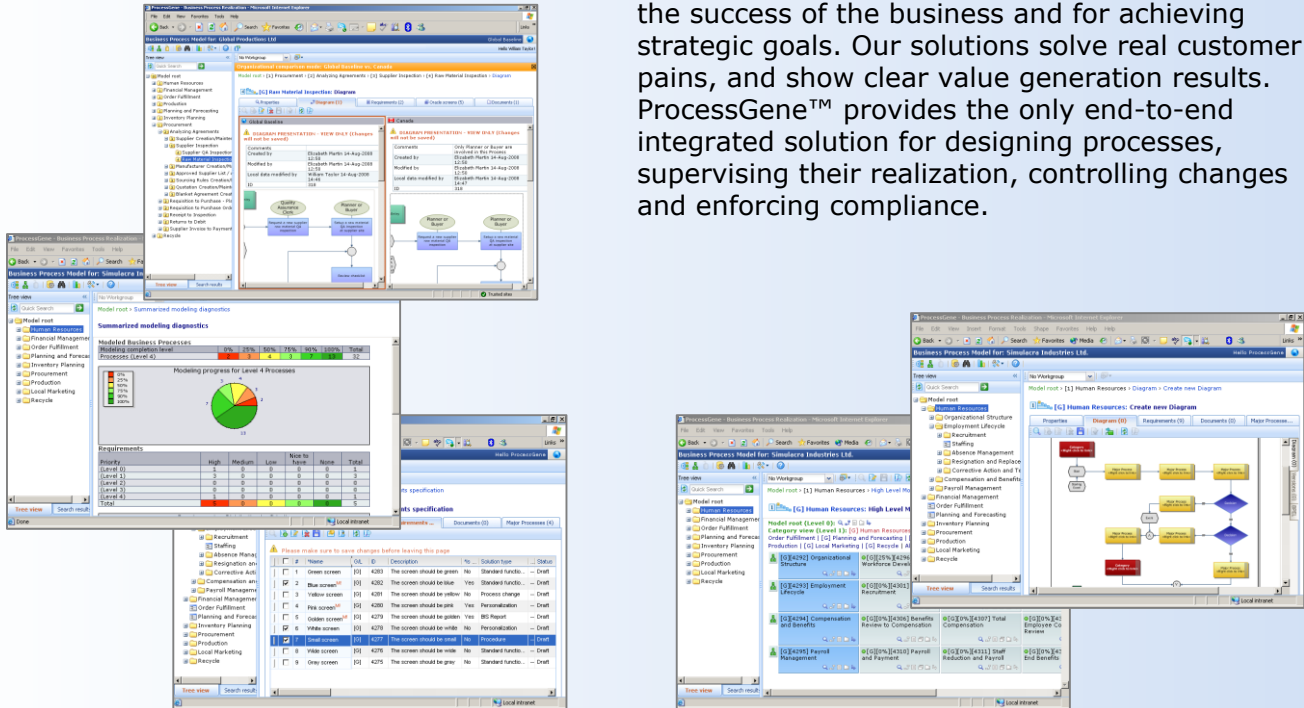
the success of the business and for achieving strategic goals. Our solutions solve real customer pains, and show clear value generation results. ProcessGene™ provides the only end-to-end integrated solution for designing processes, supervising their realization, controlling changes and enforcing compliance.

Business Process Model for: Global Production Ltd

[G] Raw Material Inspection: Diagram

Business Process Model for: Simulacra Industries Ltd.

Summarized modeling diagnostics

Business Process Model for: Simulacra Industries Ltd.

[G] Human Resources: Create new Diagram

[G] Human Resources: High Level M

Tree view

Search results

Local intranet